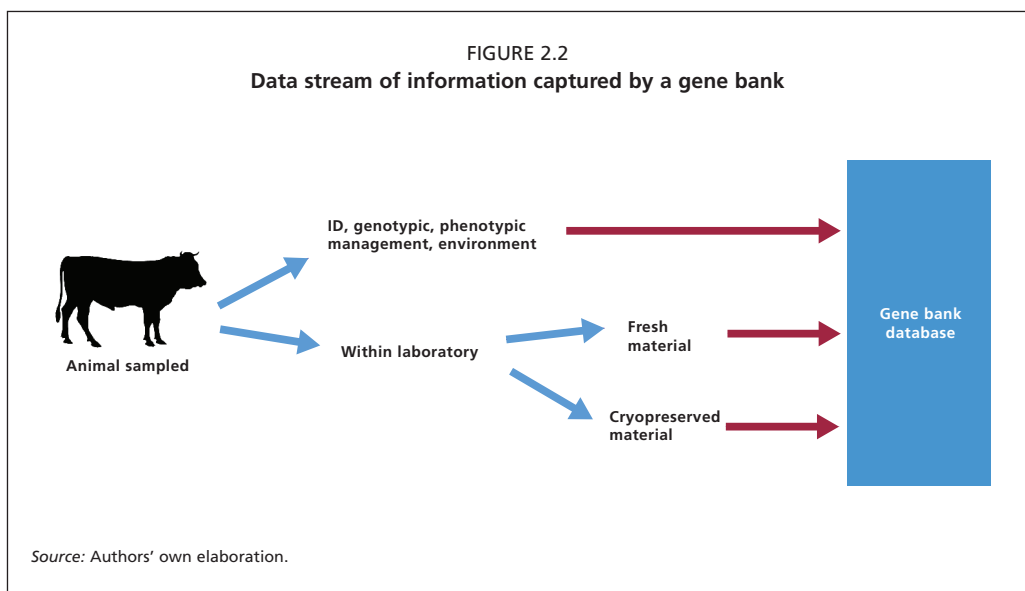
FIGURE 2.2
**Data stream of information captured by a gene bank**

Animal sampled

ID, genotypic, phenotypic management, environment

Within laboratory

Fresh material

Cryopreserved material

Gene bank database

*Source:* Authors' own elaboration.